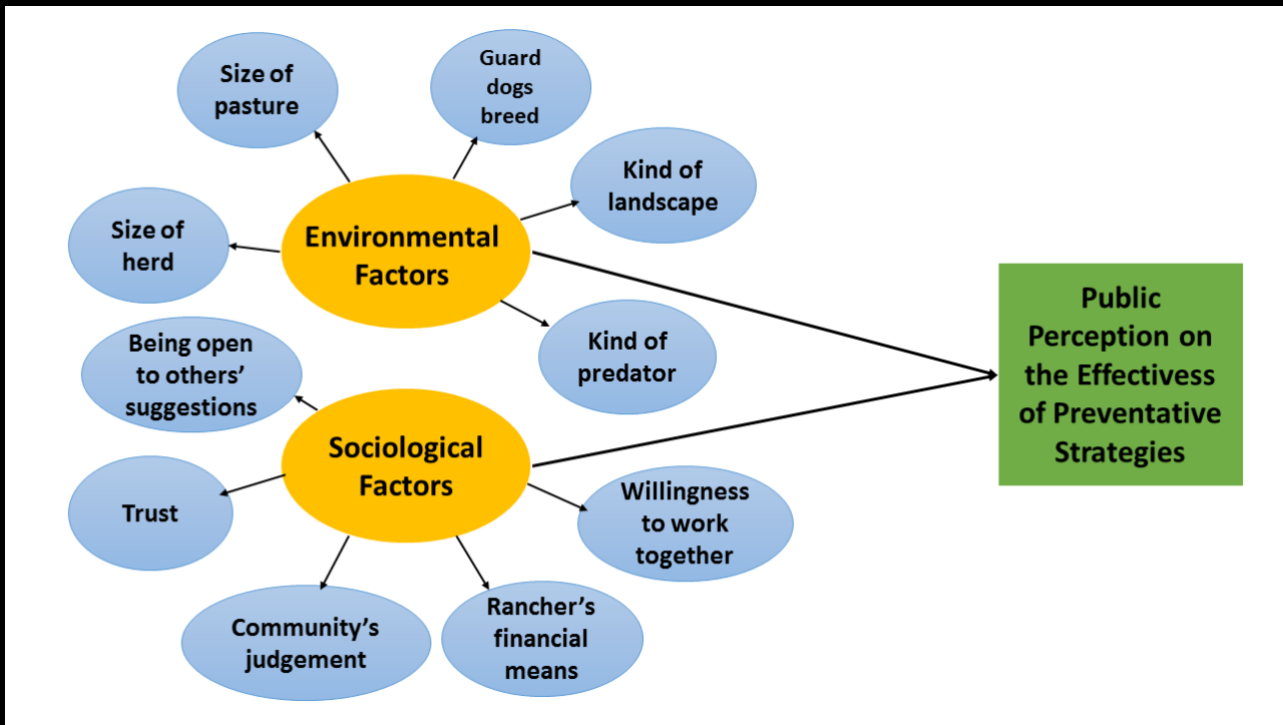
Environmental Factors

Size of pasture

Guard dogs breed

Kind of landscape

Size of herd

Kind of predator

Sociological Factors

Being open to others' suggestions

Trust

Community's judgement

Rancher's financial means

Willingness to work together

Public Perception on the Effectivess of Preventative Strategies